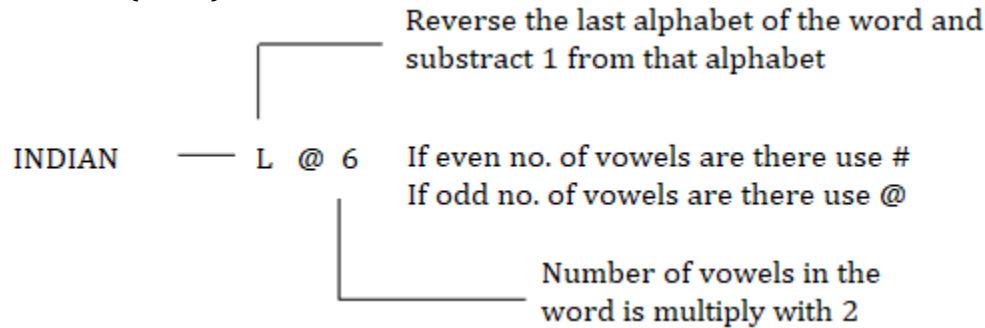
Reverse the last alphabet of the word and substract 1 from that alphabet

INDIAN L @ 6 If even no. of vowels are there use #
If odd no. of vowels are there use @

Number of vowels in the word is multiply with 2